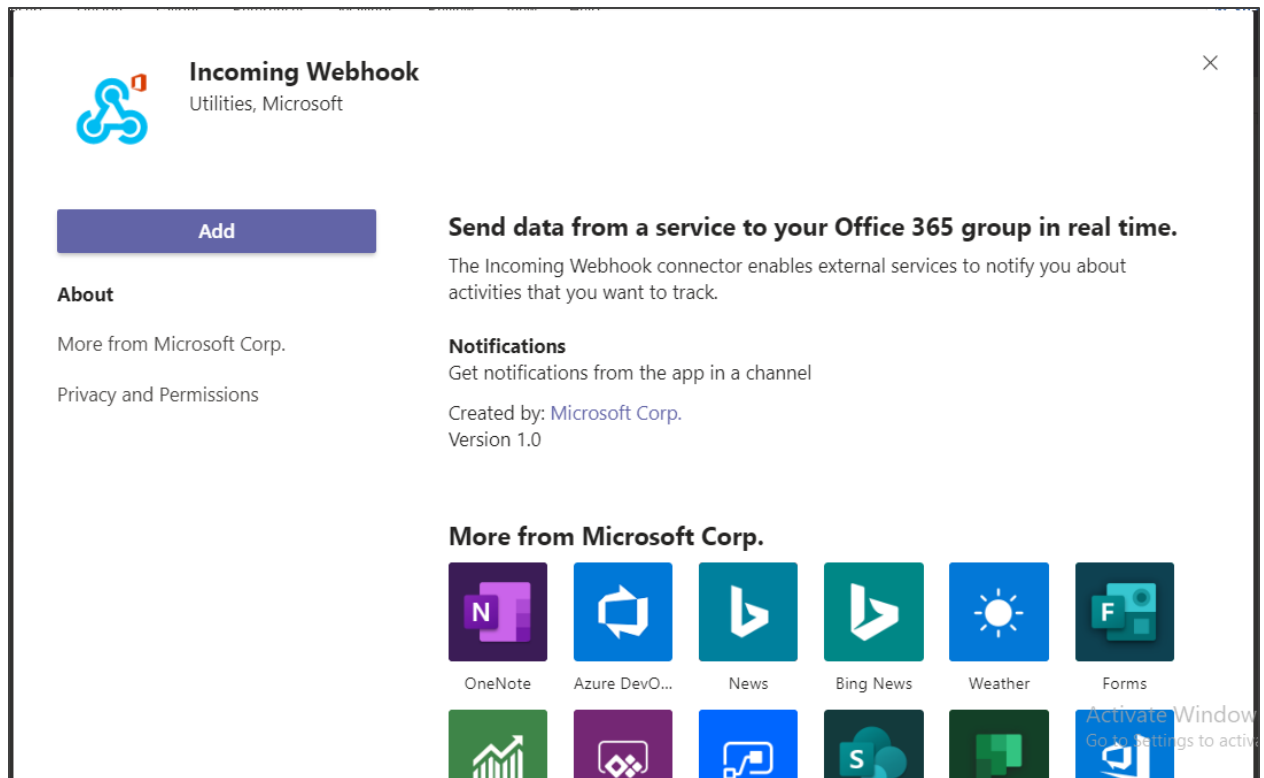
Incoming Webhook
Utilities, Microsoft

Add

About

More from Microsoft Corp.

Privacy and Permissions

Send data from a service to your Office 365 group in real time.

The Incoming Webhook connector enables external services to notify you about activities that you want to track.

Notifications
Get notifications from the app in a channel

Created by: Microsoft Corp.
Version 1.0

More from Microsoft Corp.

N
OneNote

Azure DevO...

News

Bing News

Weather

F
Forms

S

Activate Window
Go to Settings to activa